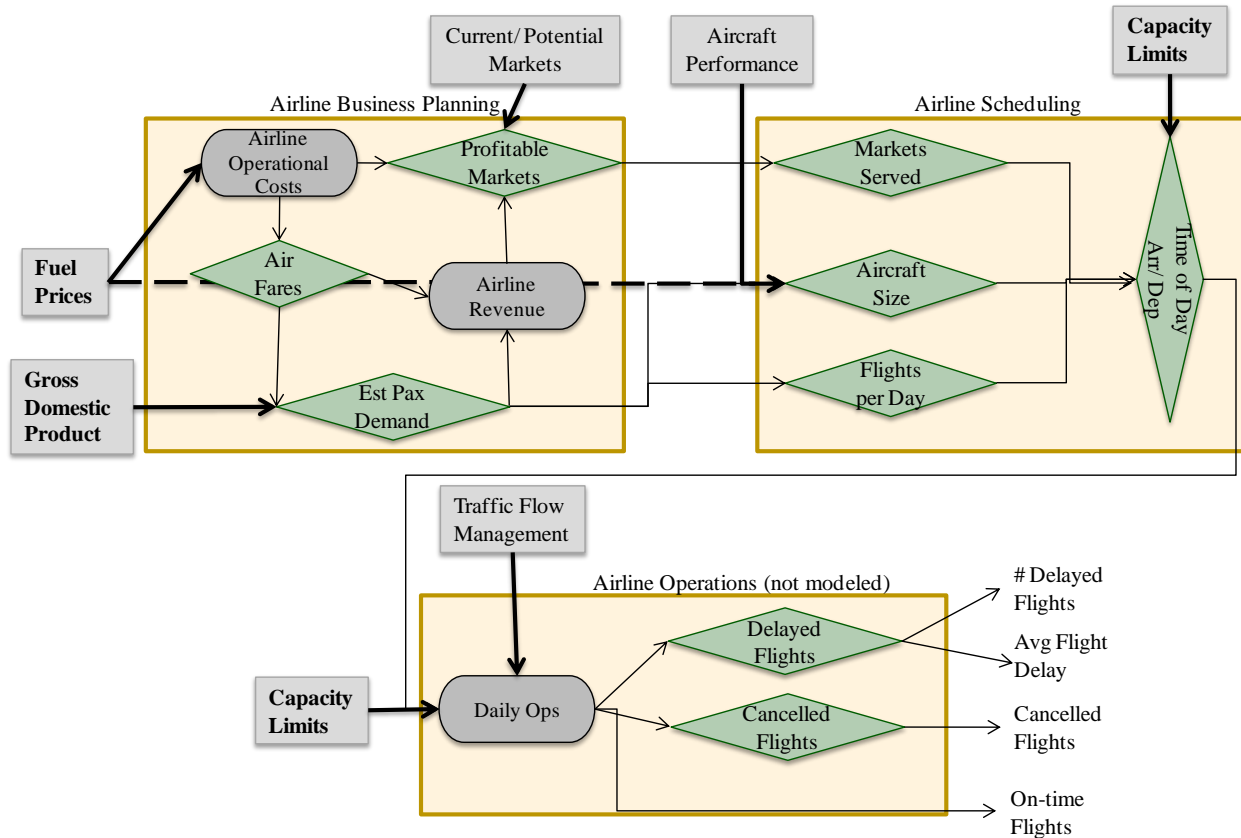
Current/ Potential Markets

Aircraft Performance

Capacity Limits

Airline Business Planning

Airline Scheduling

Airline Operational Costs

Profitable Markets

Markets Served

Fuel Prices

Air Fares

Airline Revenue

Aircraft Size

Time of Day Arr/ Dep

Gross Domestic Product

Est Pax Demand

Flights per Day

Traffic Flow Management

Airline Operations (not modeled)

# Delayed Flights

Delayed Flights

Avg Flight Delay

Capacity Limits

Daily Ops

Cancelled Flights

Cancelled Flights

On-time Flights